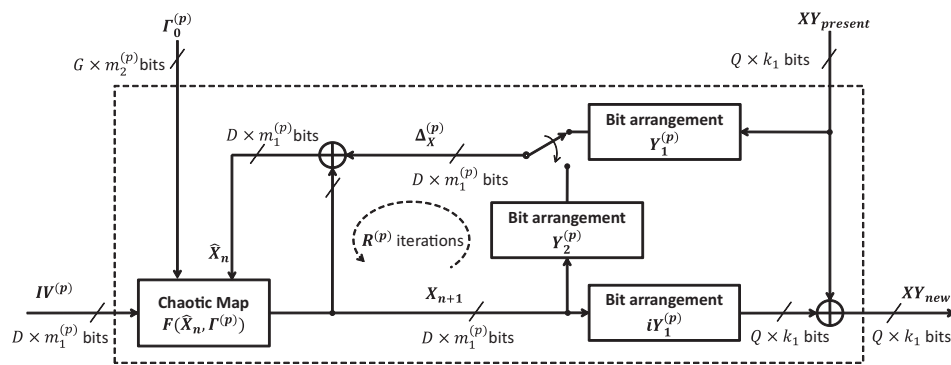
$\boldsymbol{\Gamma_0^{(p)}}$

$G \times m_2^{(p)}$ bits

$\boldsymbol{XY_{present}}$

$Q \times k_1$ bits

Bit arrangement
$\boldsymbol{Y_1^{(p)}}$

$D \times m_1^{(p)}$ bits

$\boldsymbol{\Delta_X^{(p)}}$

$D \times m_1^{(p)}$ bits

Bit arrangement
$\boldsymbol{Y_2^{(p)}}$

$\boldsymbol{R^{(p)}}$ iterations

$\boldsymbol{\hat{X}_n}$

$\boldsymbol{IV^{(p)}}$

$D \times m_1^{(p)}$ bits

Chaotic Map
$\boldsymbol{F(\hat{X}_n, \Gamma^{(p)})}$

$\boldsymbol{X_{n+1}}$

$D \times m_1^{(p)}$bits

Bit arrangement
$\boldsymbol{iY_1^{(p)}}$

$Q \times k_1$ bits

$\boldsymbol{XY_{new}}$

$Q \times k_1$ bits